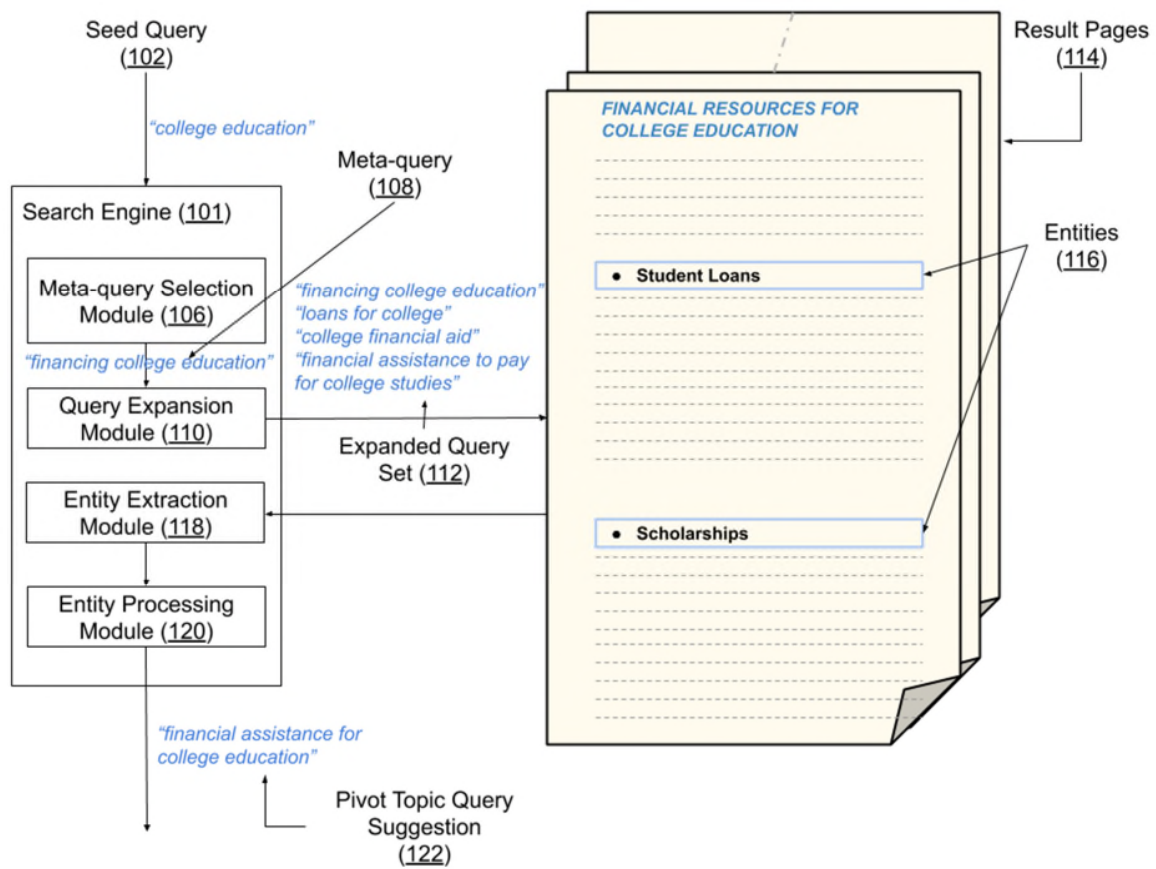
Seed Query
(102)

"college education"

Meta-query
(108)

Search Engine (101)

Meta-query Selection Module (106)

"financing college education"

Query Expansion Module (110)

Entity Extraction Module (118)

Entity Processing Module (120)

"financing college education"
"loans for college"
"college financial aid"
"financial assistance to pay for college studies"

Expanded Query Set (112)

Result Pages
(114)

FINANCIAL RESOURCES FOR COLLEGE EDUCATION

• Student Loans

• Scholarships

Entities
(116)

"financial assistance for college education"

Pivot Topic Query Suggestion
(122)